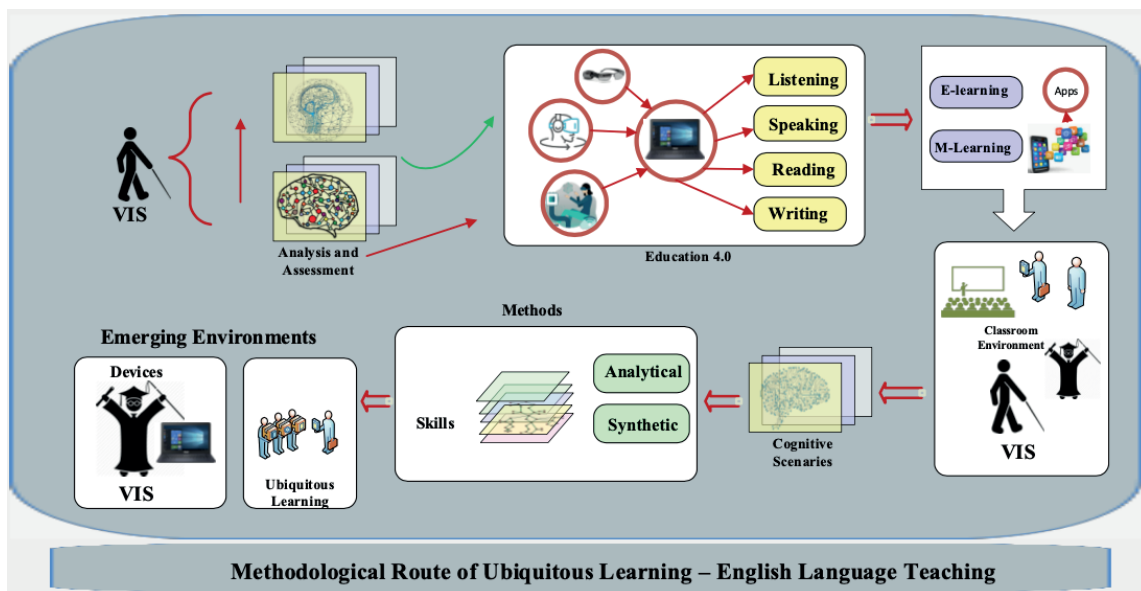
VIS

Analysis and Assessment

Listening

Speaking

Reading

Writing

Education 4.0

E-learning

Apps

M-Learning

Classroom Environment

VIS

Cognitive Scenaries

Methods

Skills

Analytical

Synthetic

Emerging Environments

Devices

VIS

Ubiquitous Learning

Methodological Route of Ubiquitous Learning – English Language Teaching